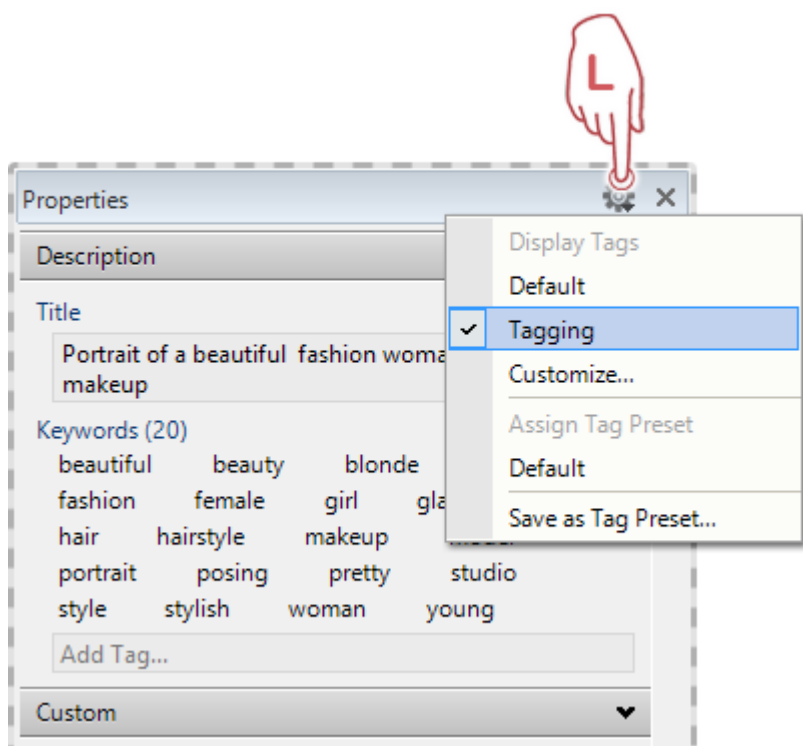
L

Properties ✕

Description

Title

Portrait of a beautiful fashion woma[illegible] makeup

Keywords (20)

beautiful beauty blonde
fashion female girl gla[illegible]
hair hairstyle makeup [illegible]
portrait posing pretty studio
style stylish woman young

Add Tag...

Custom

Display Tags
Default
✔ Tagging
Customize...
Assign Tag Preset
Default
Save as Tag Preset...